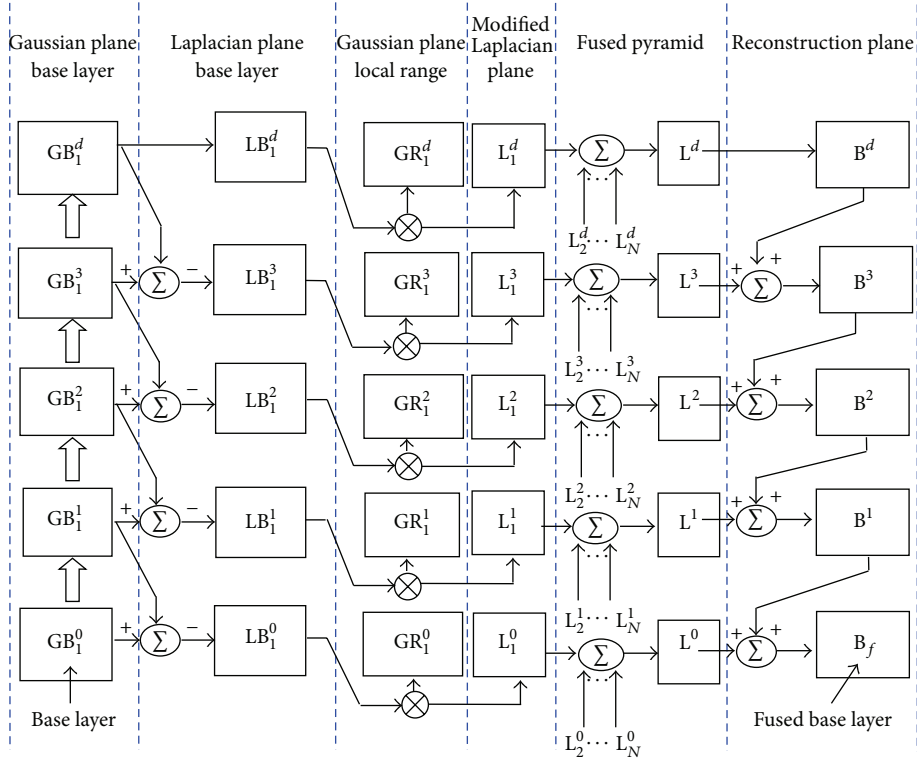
Gaussian plane base layer

Laplacian plane base layer

Gaussian plane local range

Modified Laplacian plane

Fused pyramid

Reconstruction plane

$GB_1^d$

$LB_1^d$

$GR_1^d$

$L_1^d$

$\sum$

$L^d$

$B^d$

$L_2^d \cdots L_N^d$

$GB_1^3$

+

$\sum$

−

$LB_1^3$

$GR_1^3$

$L_1^3$

$\sum$

$L^3$

+

$\sum$

+

$B^3$

$L_2^3 \cdots L_N^3$

$GB_1^2$

+

$\sum$

−

$LB_1^2$

$GR_1^2$

$L_1^2$

$\sum$

$L^2$

+

$\sum$

+

$B^2$

$L_2^2 \cdots L_N^2$

$GB_1^1$

+

$\sum$

−

$LB_1^1$

$GR_1^1$

$L_1^1$

$\sum$

$L^1$

+

$\sum$

+

$B^1$

$L_2^1 \cdots L_N^1$

$GB_1^0$

+

$\sum$

−

$LB_1^0$

$GR_1^0$

$L_1^0$

$\sum$

$L^0$

+

$\sum$

+

$B_f$

Base layer

Fused base layer

$L_2^0 \cdots L_N^0$